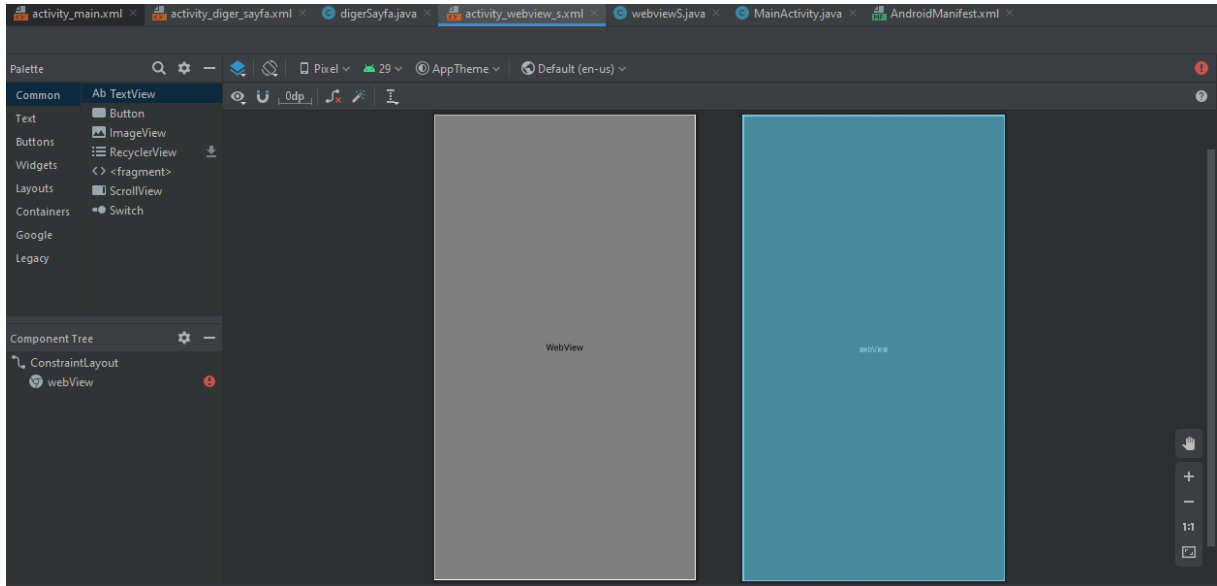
activity_main.xml × activity_diger_sayfa.xml × digerSayfa.java × activity_webview_s.xml × webviewS.java × MainActivity.java × AndroidManifest.xml ×

Palette

Pixel 29 AppTheme Default (en-us)

0dp

Common
Text
Buttons
Widgets
Layouts
Containers
Google
Legacy

Ab TextView
Button
ImageView
RecyclerView
<> <fragment>
ScrollView
Switch

Component Tree

ConstraintLayout
webView

WebView

webView

1:1